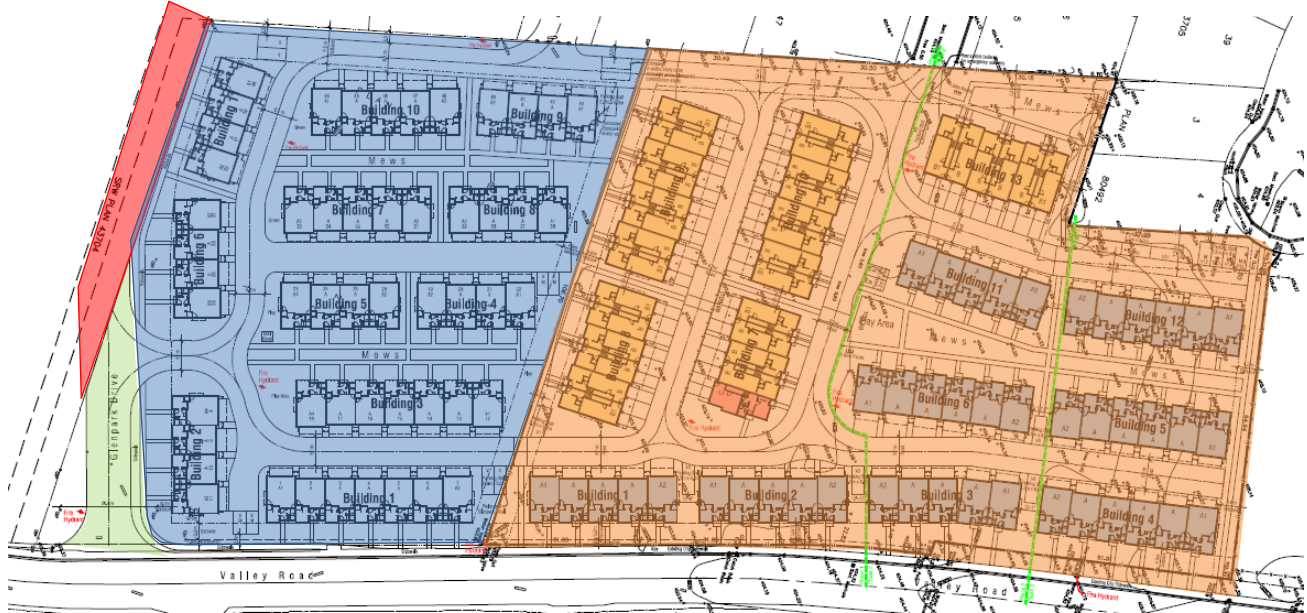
Building 10
Building 9
Mews
Building 7
Building 8
Building 6
Building 5
Building 4
Mews
Building 3
Building 2
Building 1
SRW PLAN 43704
Glenpark Drive
Fire Hydrant
Fire Hydrant
Fire Hydrant
Valley Road
Building 13
Building 11
Building 12
Play Area
Mews
Mews
Building 6
Building 5
Building 1
Building 2
Building 3
Building 4
PLAN
80492
3705
39
47
5
3
4
Fire Hydrant
Fire Hydrant
ley Road